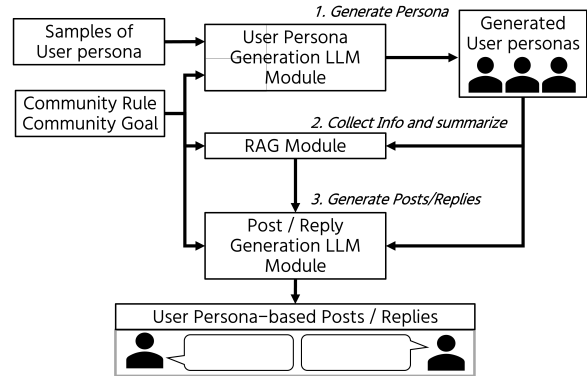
Samples of User persona

1. Generate Persona

User Persona Generation LLM Module

Generated User personas

Community Rule Community Goal

2. Collect Info and summarize

RAG Module

3. Generate Posts/Replies

Post / Reply Generation LLM Module

User Persona-based Posts / Replies